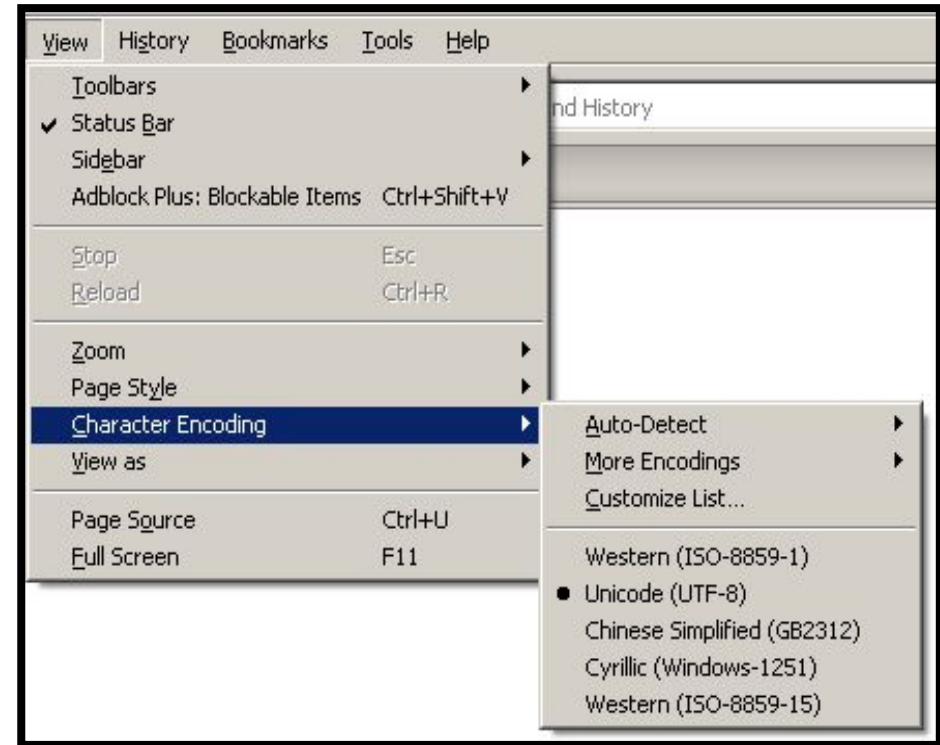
View History Bookmarks Tools Help

Toolbars
✔ Status Bar
Sidebar
Adblock Plus: Blockable Items Ctrl+Shift+V

Stop Esc
Reload Ctrl+R

Zoom
Page Style
Character Encoding
View as

Page Source Ctrl+U
Full Screen F11

nd History

Auto-Detect
More Encodings
Customize List...

Western (ISO-8859-1)
• Unicode (UTF-8)
Chinese Simplified (GB2312)
Cyrillic (Windows-1251)
Western (ISO-8859-15)